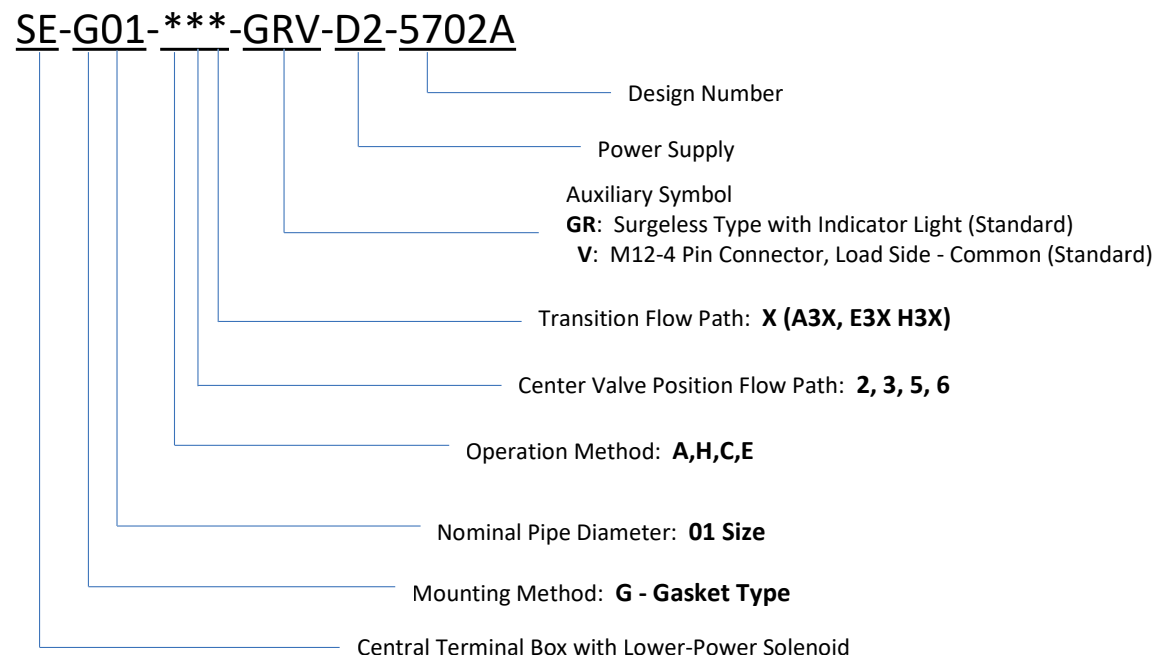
SE-G01-***-GRV-D2-5702A

Design Number

Power Supply

Auxiliary Symbol
**GR**: Surgeless Type with Indicator Light (Standard)
**V**: M12-4 Pin Connector, Load Side - Common (Standard)

Transition Flow Path: **X (A3X, E3X H3X)**

Center Valve Position Flow Path: **2, 3, 5, 6**

Operation Method: **A,H,C,E**

Nominal Pipe Diameter: **01 Size**

Mounting Method: **G - Gasket Type**

Central Terminal Box with Lower-Power Solenoid